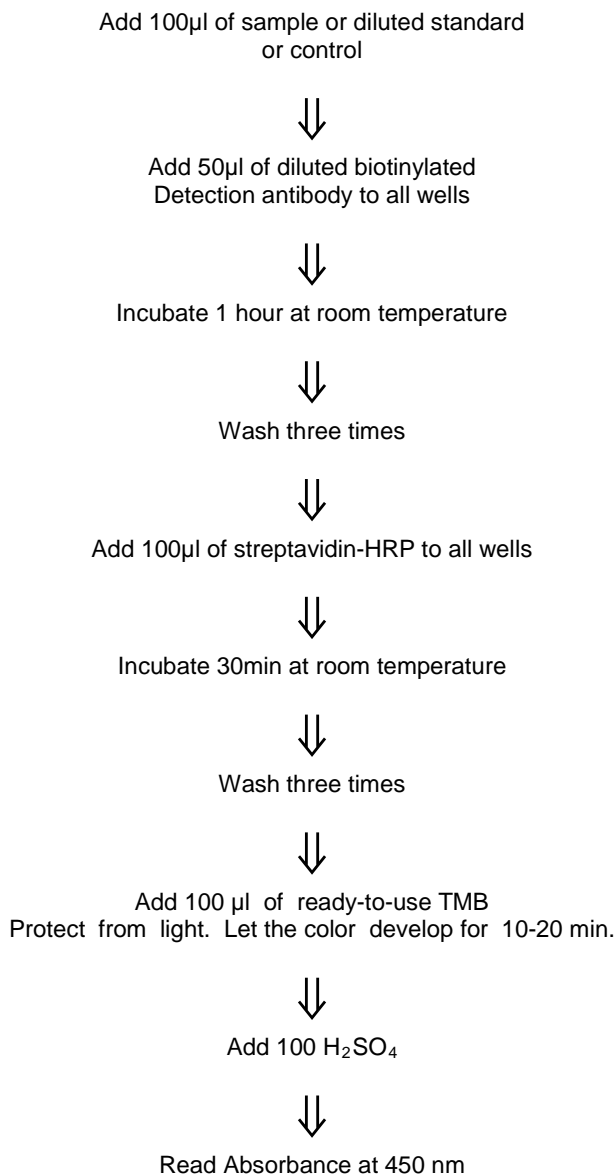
Add 100µl of sample or diluted standard or control

⇓

Add 50µl of diluted biotinylated Detection antibody to all wells

⇓

Incubate 1 hour at room temperature

⇓

Wash three times

⇓

Add 100µl of streptavidin-HRP to all wells

⇓

Incubate 30min at room temperature

⇓

Wash three times

⇓

Add 100 µl of ready-to-use TMB
Protect from light. Let the color develop for 10-20 min.

⇓

Add 100 $H_2SO_4$

⇓

Read Absorbance at 450 nm